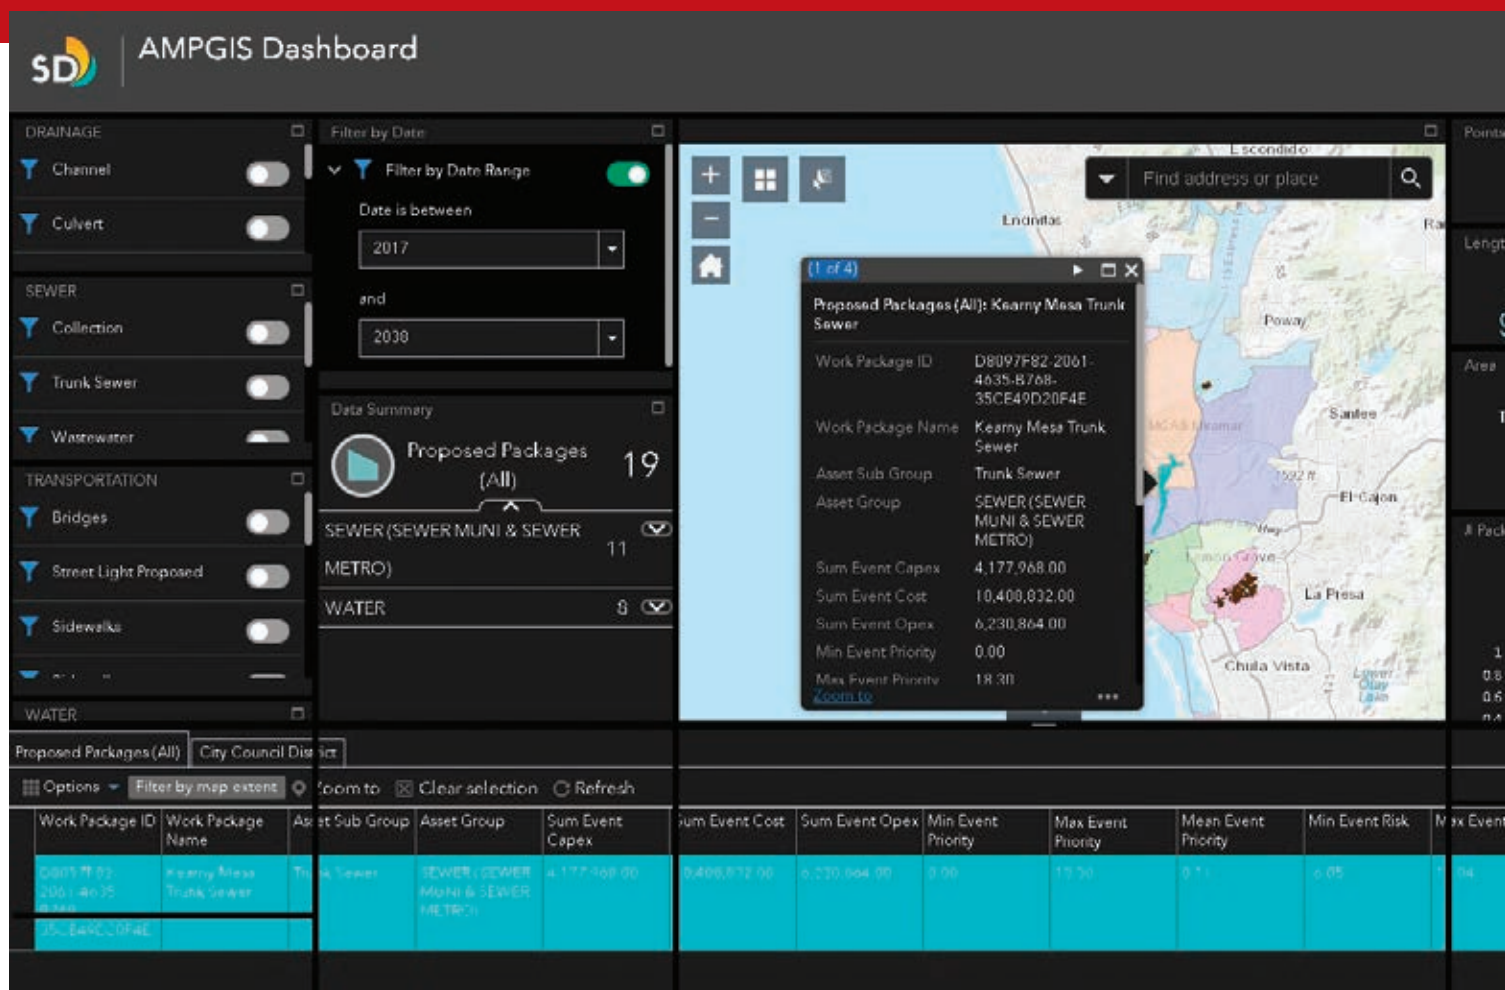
SD

AMPGIS Dashboard

DRAINAGE

Channel

Culvert

SEWER

Collection

Trunk Sewer

Wastewater

TRANSPORTATION

Bridges

Street Light Proposed

Sidewalks

WATER

Filter by Date

Filter by Date Range

Date is between

2017

and

2030

Data Summary

Proposed Packages (All) 19

SEWER (SEWER MUNI & SEWER METRO) 11

WATER 8

Find address or place

Escondido

Encinitas

Poway

Santee

El Cajon

La Presa

Chula Vista

(1 of 4)

Proposed Packages (All): Kearny Mesa Trunk Sewer

| | |
|---|---|
| Work Package ID | D8097F82-2061-4635-B768-35CE49D20F4E |
| Work Package Name | Kearny Mesa Trunk Sewer |
| Asset Sub Group | Trunk Sewer |
| Asset Group | SEWER (SEWER MUNI & SEWER METRO) |
| Sum Event Capex | 4,177,968.00 |
| Sum Event Cost | 10,408,832.00 |
| Sum Event Opex | 6,230,864.00 |
| Min Event Priority | 0.00 |
| Max Event Priority | 18.30 |

Zoom to

Points

Length

Area

# Pack

Proposed Packages (All)

City Council District

Options

Filter by map extent

Zoom to

Clear selection

Refresh

| Work Package ID | Work Package Name | Asset Sub Group | Asset Group | Sum Event Capex | Sum Event Cost | Sum Event Opex | Min Event Priority | Max Event Priority | Mean Event Priority | Min Event Risk | Max Event |
|---|---|---|---|---|---|---|---|---|---|---|---|
| D8097F82-2061-4635-B768-35CE49D20F4E | Kearny Mesa Trunk Sewer | Trunk Sewer | SEWER (SEWER MUNI & SEWER METRO) | 4,177,968.00 | 10,408,832.00 | 6,230,864.00 | 0.00 | 18.30 | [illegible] | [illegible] | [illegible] |